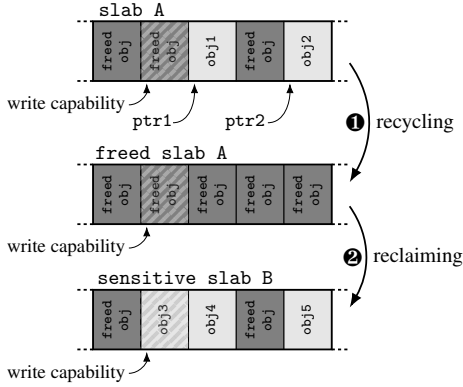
slab A

freed obj

freed obj

obj1

freed obj

obj2

write capability

ptr1

ptr2

❶ recycling

freed slab A

freed obj

freed obj

freed obj

freed obj

freed obj

write capability

❷ reclaiming

sensitive slab B

freed obj

obj3

obj4

freed obj

obj5

write capability